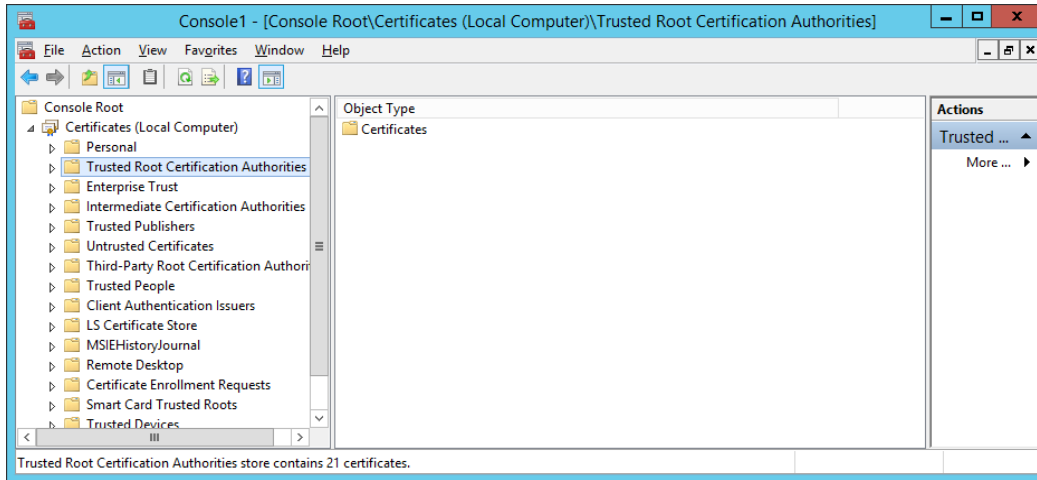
Console1 - [Console Root\Certificates (Local Computer)\Trusted Root Certification Authorities]

File Action View Favorites Window Help

Console Root
Certificates (Local Computer)
Personal
Trusted Root Certification Authorities
Enterprise Trust
Intermediate Certification Authorities
Trusted Publishers
Untrusted Certificates
Third-Party Root Certification Authori
Trusted People
Client Authentication Issuers
LS Certificate Store
MSIEHistoryJournal
Remote Desktop
Certificate Enrollment Requests
Smart Card Trusted Roots
Trusted Devices

Object Type
Certificates

Actions
Trusted ...
More ...

Trusted Root Certification Authorities store contains 21 certificates.